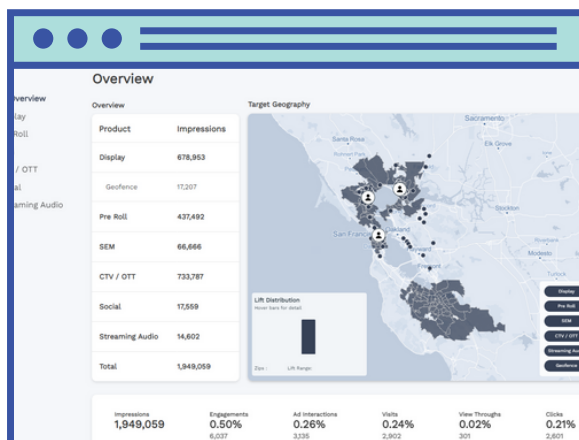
Overview

verview
lay
Roll

/ OTT
al
aming Audio

Overview

| Product | Impressions |
|---|---|
| Display | 678,953 |
| Geofence | 17,207 |
| Pre Roll | 437,492 |
| SEM | 66,666 |
| CTV / OTT | 733,787 |
| Social | 17,559 |
| Streaming Audio | 14,602 |
| Total | 1,949,059 |

Target Geography

Santa Rosa
Sacramento
Elk Grove
Stockton
San Francisco
Oakland
Modesto
Turlock

Lift Distribution
Hover bars for detail
Zips :
Lift Range:

Display
Pre Roll
SEM
CTV / OTT
Streaming Au
Geofence

Impressions
1,949,059

Engagements
0.50%
6,037

Ad Interactions
0.26%
3,135

Visits
0.24%
2,902

View Throughs
0.02%
301

Clicks
0.21%
2,601